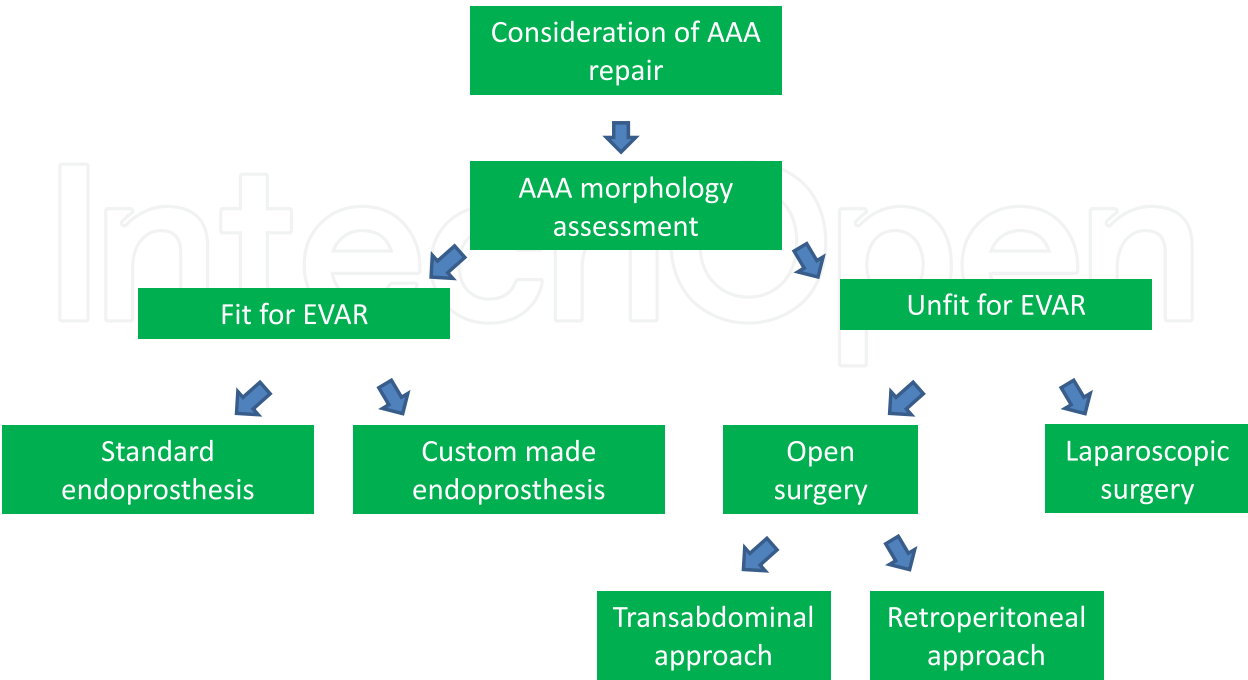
Consideration of AAA repair

AAA morphology assessment

Fit for EVAR

Unfit for EVAR

Standard endoprosthesis

Custom made endoprosthesis

Open surgery

Laparoscopic surgery

Transabdominal approach

Retroperitoneal approach

IntechOpen